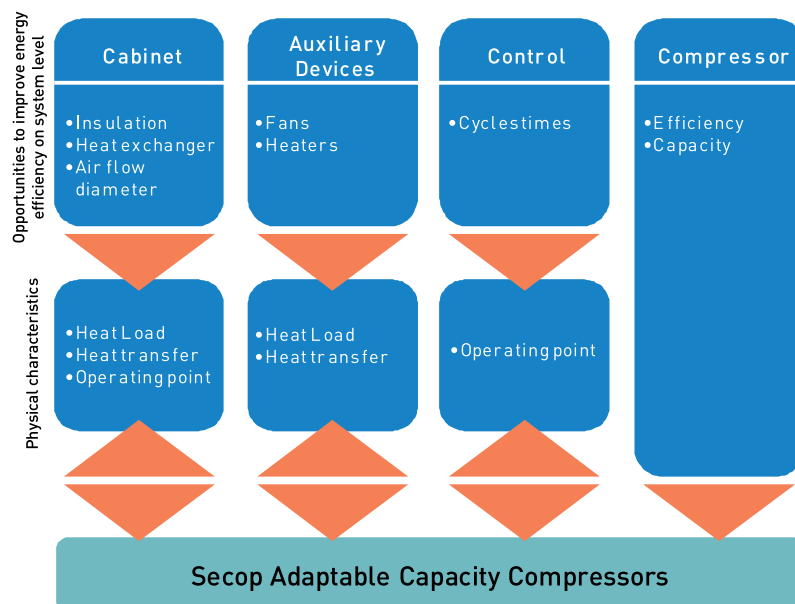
Opportunities to improve energy efficiency on system level

Cabinet

•Insulation
•Heat exchanger
•Air flow diameter

Auxiliary Devices

•Fans
•Heaters

Control

•Cycle times

Compressor

•Efficiency
•Capacity

Physical characteristics

•Heat Load
•Heat transfer
•Operating point

•Heat Load
•Heat transfer

•Operating point

Secop Adaptable Capacity Compressors